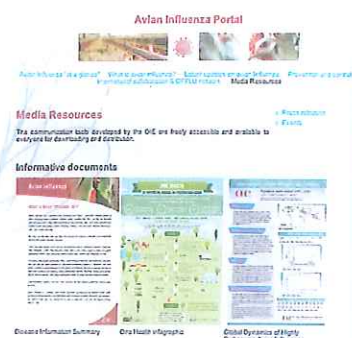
Avian Influenza Portal

Media Resources

The communication tools developed by the OIE are freely accessible and available to everyone for downloading and distribution.

Informative documents

Avian influenza

One Health

Disease Information Summary

One Health infographic

Global Dynamics of Highly

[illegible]